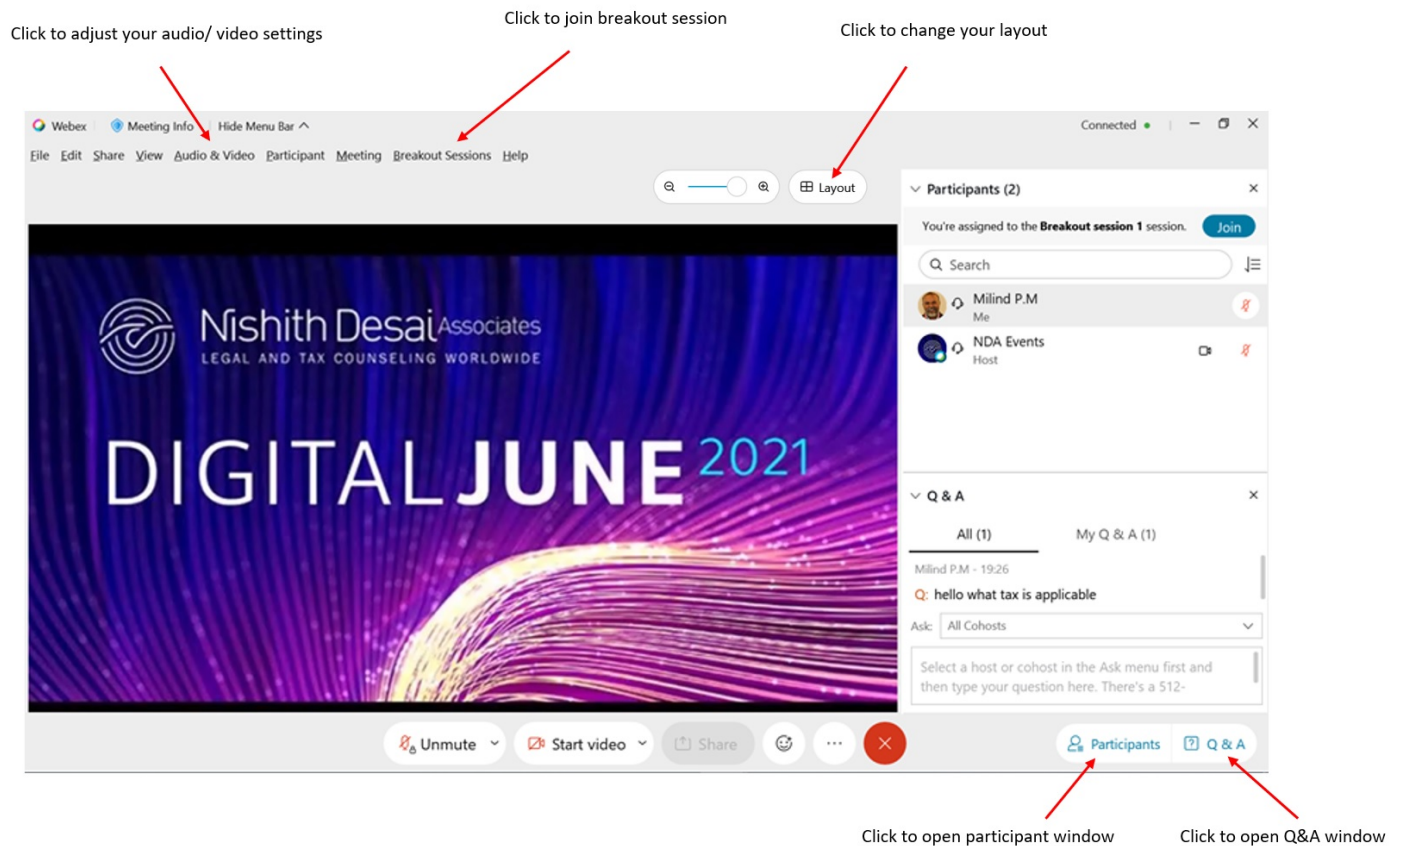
Click to adjust your audio/ video settings

Click to join breakout session

Click to change your layout

Webex Meeting Info Hide Menu Bar

Connected

File Edit Share View Audio & Video Participant Meeting Breakout Sessions Help

Layout

Participants (2)

You're assigned to the Breakout session 1 session. Join

Search

Milind P.M
Me

NDA Events
Host

Nishith Desai Associates
LEGAL AND TAX COUNSELING WORLDWIDE

DIGITALJUNE 2021

Q & A

All (1) My Q & A (1)

Milind P.M - 19:26

Q: hello what tax is applicable

Ask: All Cohosts

Select a host or cohost in the Ask menu first and then type your question here. There's a 512-

Unmute Start video Share

Participants Q & A

Click to open participant window

Click to open Q&A window